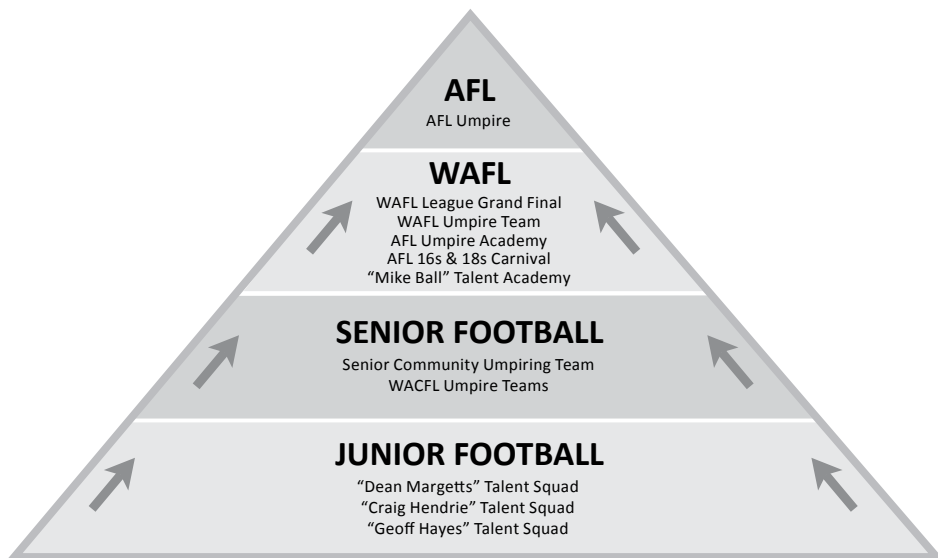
AFL
AFL Umpire

WAFL
WAFL League Grand Final
WAFL Umpire Team
AFL Umpire Academy
AFL 16s & 18s Carnival
"Mike Ball" Talent Academy

SENIOR FOOTBALL
Senior Community Umpiring Team
WACFL Umpire Teams

JUNIOR FOOTBALL
"Dean Margetts" Talent Squad
"Craig Hendrie" Talent Squad
"Geoff Hayes" Talent Squad